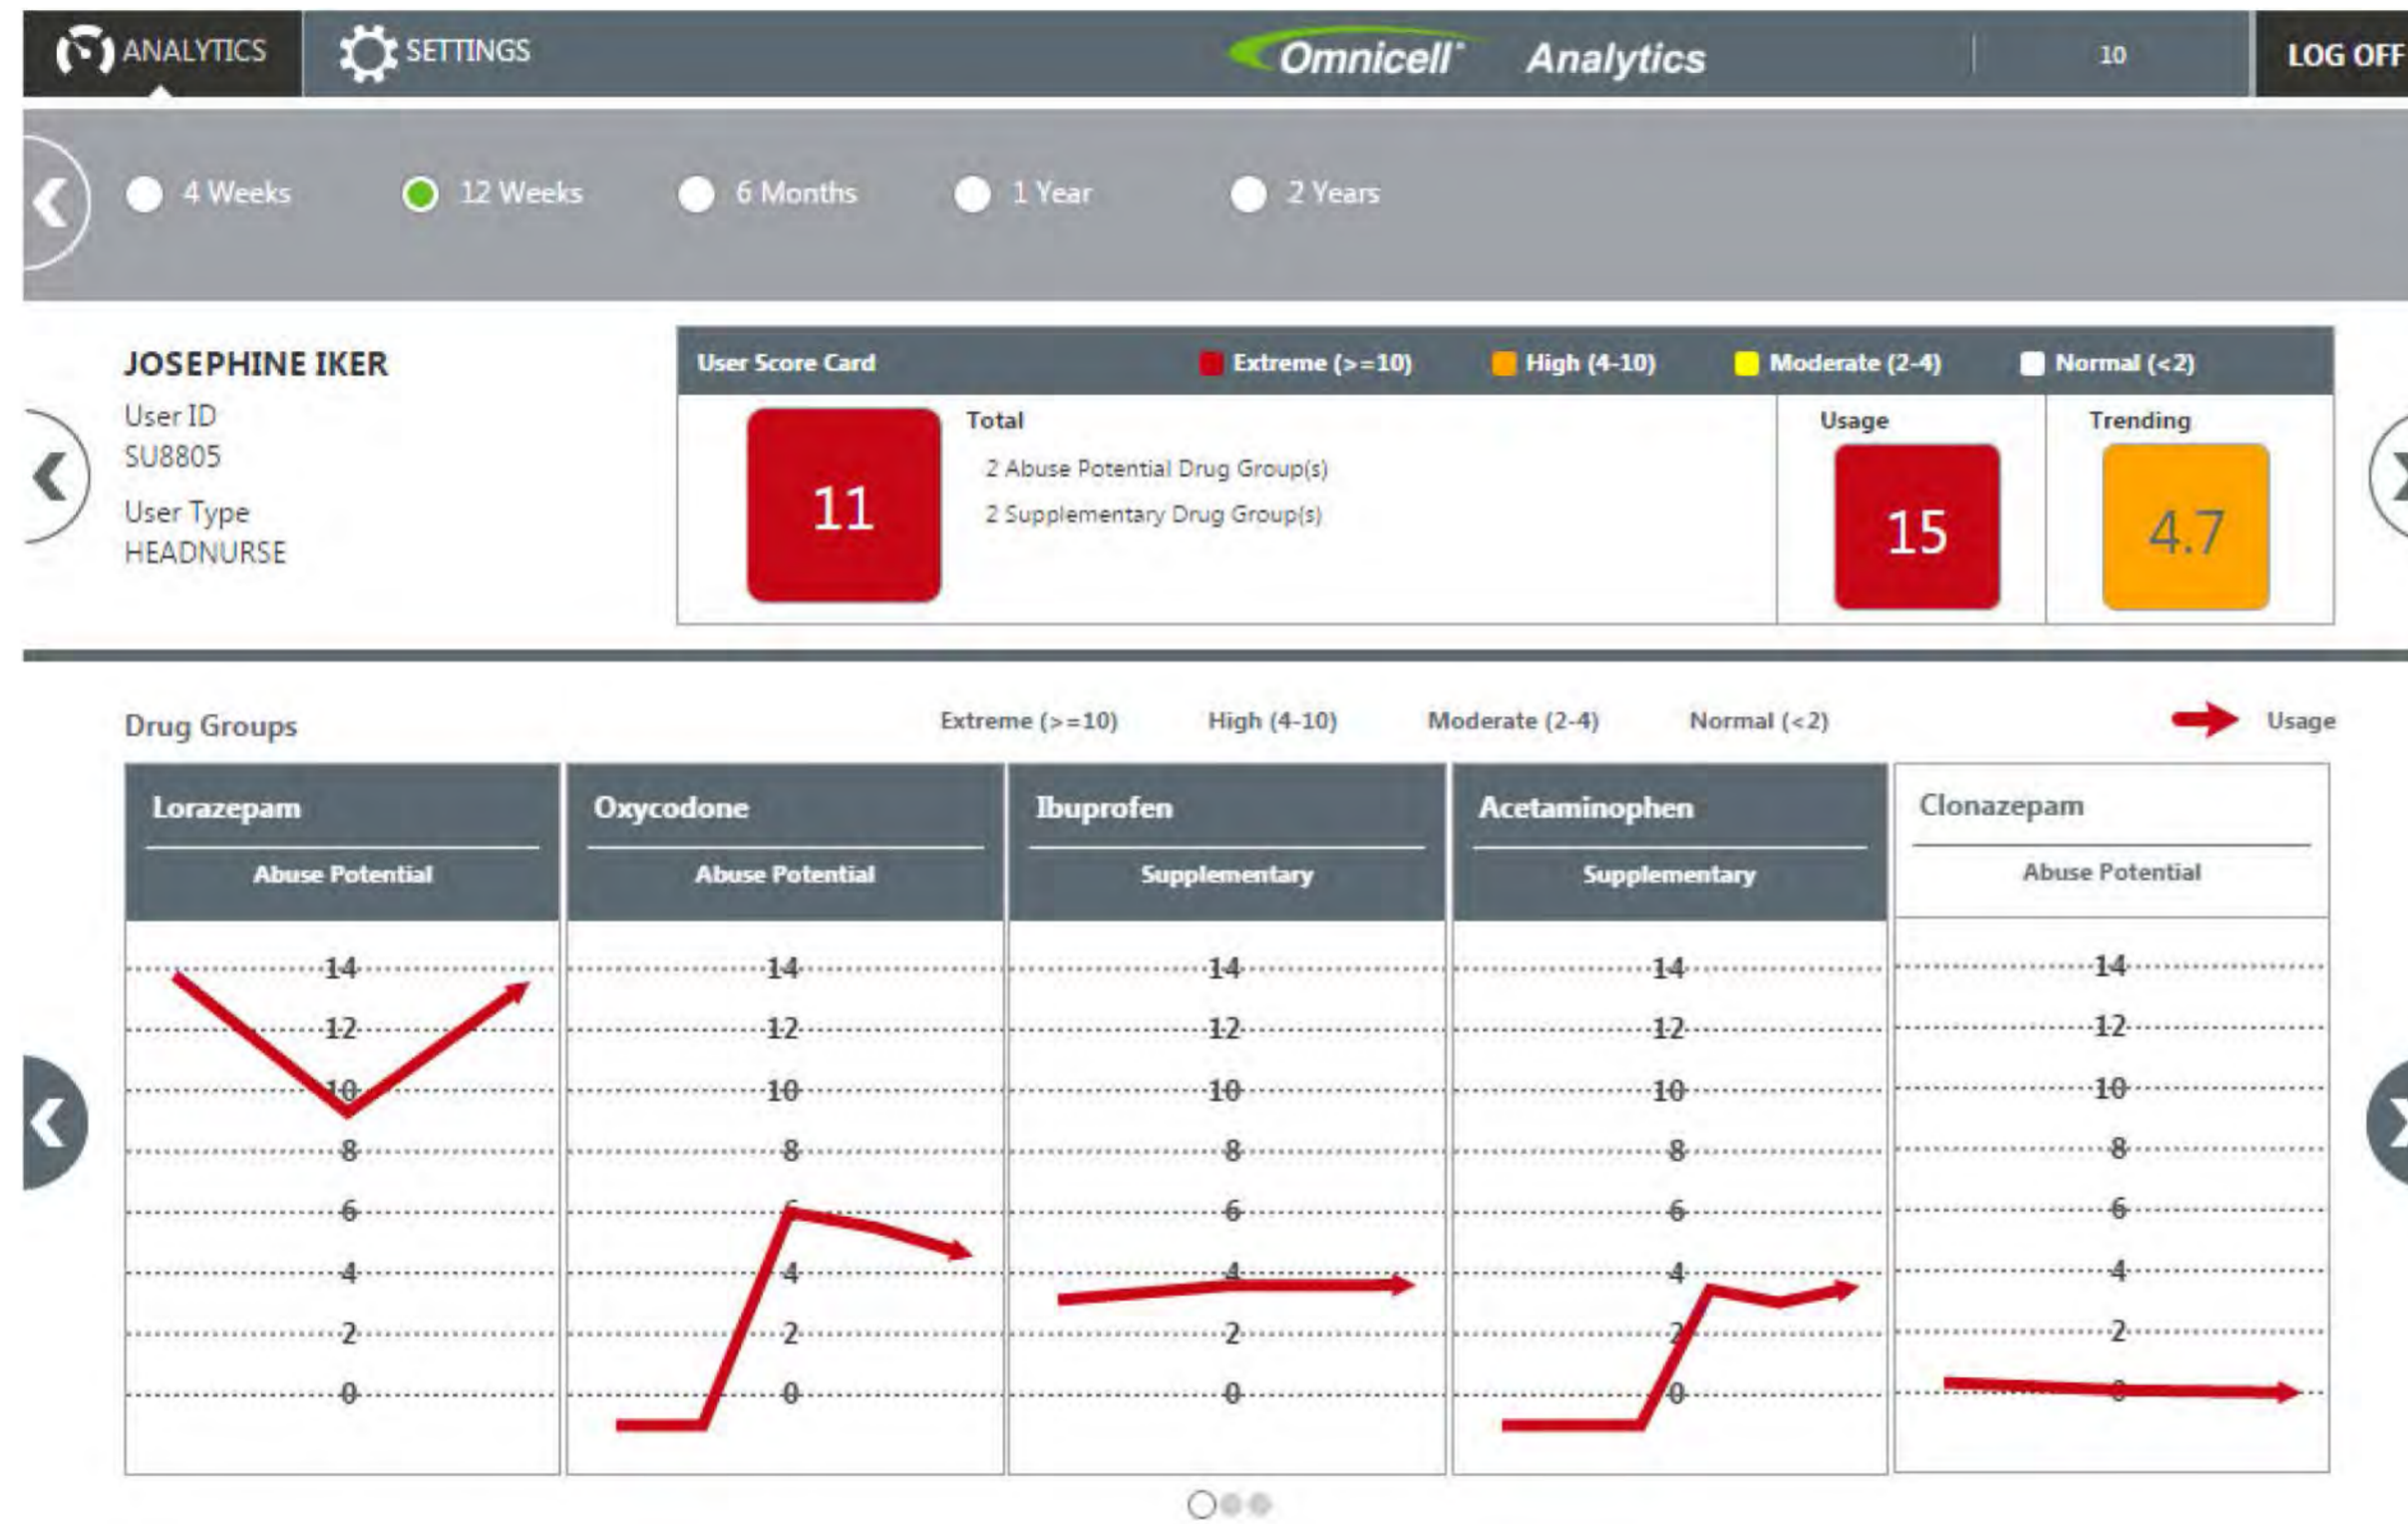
ANALYTICS SETTINGS Omnicell® Analytics 10 LOG OFF

4 Weeks 12 Weeks 6 Months 1 Year 2 Years

JOSEPHINE IKER
User ID
SU8805
User Type
HEADNURSE

User Score Card Extreme (>=10) High (4-10) Moderate (2-4) Normal (<2)

11
Total
2 Abuse Potential Drug Group(s)
2 Supplementary Drug Group(s)

Usage
15

Trending
4.7

Drug Groups Extreme (>=10) High (4-10) Moderate (2-4) Normal (<2) Usage

Lorazepam
Abuse Potential
14 12 10 8 6 4 2 0

Oxycodone
Abuse Potential
14 12 10 8 6 4 2 0

Ibuprofen
Supplementary
14 12 10 8 6 4 2 0

Acetaminophen
Supplementary
14 12 10 8 6 4 2 0

Clonazepam
Abuse Potential
14 12 10 8 6 4 2 0